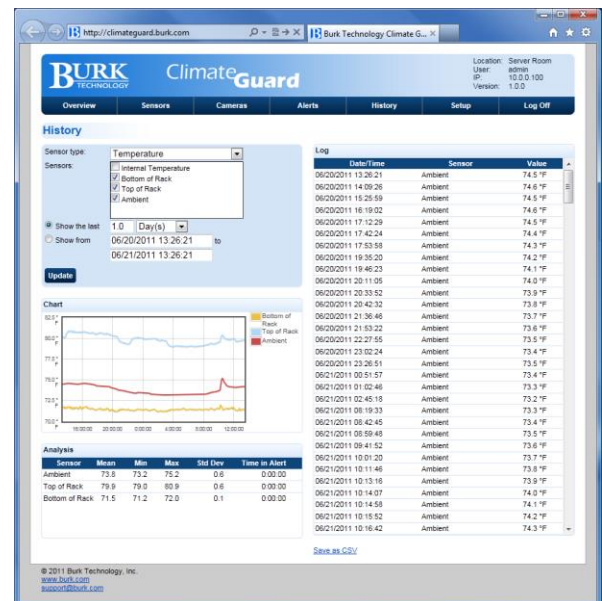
http://climateguard.burk.com

Burk Technology Climate G...

BURK TECHNOLOGY

ClimateGuard

Location: Server Room
User: admin
IP: 10.0.0.100
Version: 1.0.0

Overview | Sensors | Cameras | Alerts | History | Setup | Log Off

History

Sensor type: Temperature

Sensors:
Internal Temperature
Bottom of Rack
Top of Rack
Ambient

Show the last 1.0 Day(s)

Show from 06/20/2011 13:26:21 to 06/21/2011 13:26:21

Update

Chart

82.5 °F
80.0 °F
77.5 °F
75.0 °F
72.5 °F
70.0 °F

16:00:00 20:00:00 0:00:00 4:00:00 8:00:00 12:00:00

Bottom of Rack
Top of Rack
Ambient

Analysis

| Sensor | Mean | Min | Max | Std Dev | Time in Alert |
|---|---|---|---|---|---|
| Ambient | 73.8 | 73.2 | 75.2 | 0.6 | 0:00:00 |
| Top of Rack | 79.9 | 79.0 | 80.9 | 0.6 | 0:00:00 |
| Bottom of Rack | 71.5 | 71.2 | 72.0 | 0.1 | 0:00:00 |

Log

| Date/Time | Sensor | Value |
|---|---|---|
| 06/20/2011 13:26:21 | Ambient | 74.5 °F |
| 06/20/2011 14:09:26 | Ambient | 74.6 °F |
| 06/20/2011 15:25:59 | Ambient | 74.5 °F |
| 06/20/2011 16:19:02 | Ambient | 74.6 °F |
| 06/20/2011 17:12:29 | Ambient | 74.5 °F |
| 06/20/2011 17:42:24 | Ambient | 74.4 °F |
| 06/20/2011 17:53:58 | Ambient | 74.3 °F |
| 06/20/2011 19:35:20 | Ambient | 74.2 °F |
| 06/20/2011 19:46:23 | Ambient | 74.1 °F |
| 06/20/2011 20:11:05 | Ambient | 74.0 °F |
| 06/20/2011 20:33:52 | Ambient | 73.9 °F |
| 06/20/2011 20:42:32 | Ambient | 73.8 °F |
| 06/20/2011 21:36:46 | Ambient | 73.7 °F |
| 06/20/2011 21:53:22 | Ambient | 73.6 °F |
| 06/20/2011 22:27:55 | Ambient | 73.5 °F |
| 06/20/2011 23:02:24 | Ambient | 73.4 °F |
| 06/20/2011 23:26:51 | Ambient | 73.5 °F |
| 06/21/2011 00:51:57 | Ambient | 73.4 °F |
| 06/21/2011 01:02:46 | Ambient | 73.3 °F |
| 06/21/2011 02:45:18 | Ambient | 73.2 °F |
| 06/21/2011 08:19:33 | Ambient | 73.3 °F |
| 06/21/2011 08:42:45 | Ambient | 73.4 °F |
| 06/21/2011 08:59:48 | Ambient | 73.5 °F |
| 06/21/2011 09:41:52 | Ambient | 73.6 °F |
| 06/21/2011 10:01:20 | Ambient | 73.7 °F |
| 06/21/2011 10:11:46 | Ambient | 73.8 °F |
| 06/21/2011 10:13:16 | Ambient | 73.9 °F |
| 06/21/2011 10:14:07 | Ambient | 74.0 °F |
| 06/21/2011 10:14:58 | Ambient | 74.1 °F |
| 06/21/2011 10:15:52 | Ambient | 74.2 °F |
| 06/21/2011 10:16:42 | Ambient | 74.3 °F |

Save as CSV

© 2011 Burk Technology, Inc.
www.burk.com
support@burk.com